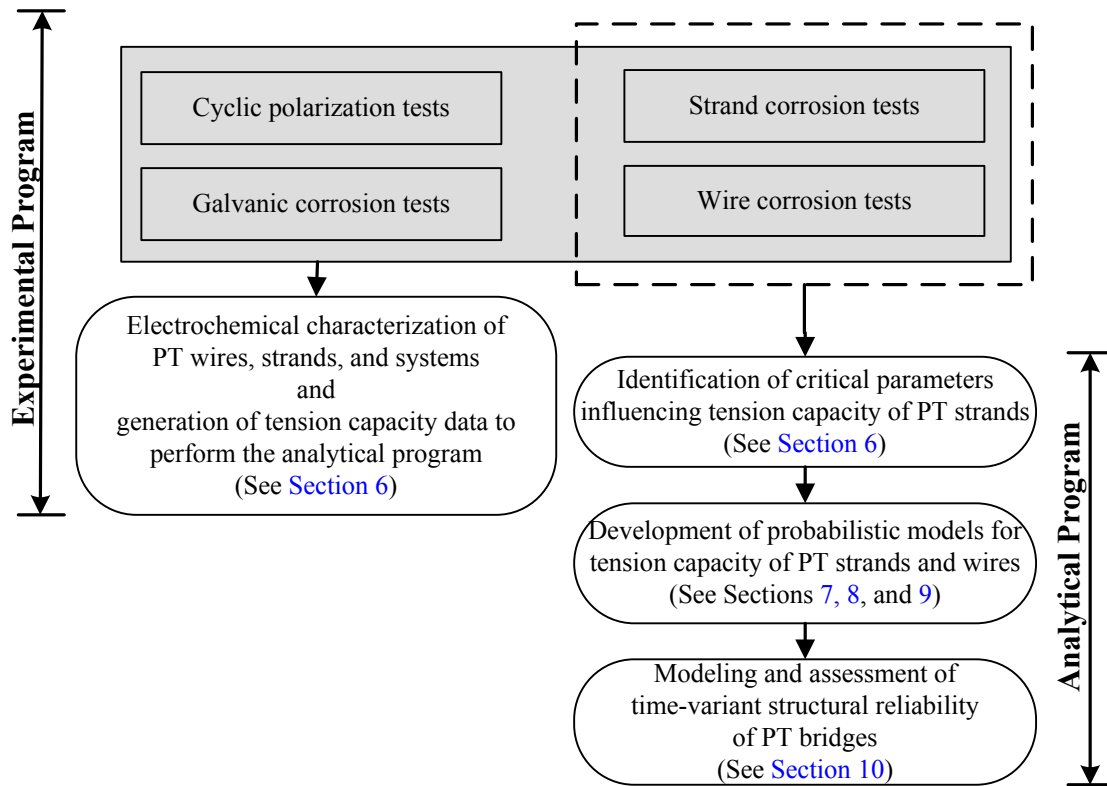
Experimental Program

Cyclic polarization tests

Galvanic corrosion tests

Strand corrosion tests

Wire corrosion tests

Electrochemical characterization of PT wires, strands, and systems and generation of tension capacity data to perform the analytical program (See Section 6)

Identification of critical parameters influencing tension capacity of PT strands (See Section 6)

Development of probabilistic models for tension capacity of PT strands and wires (See Sections 7, 8, and 9)

Modeling and assessment of time-variant structural reliability of PT bridges (See Section 10)

Analytical Program